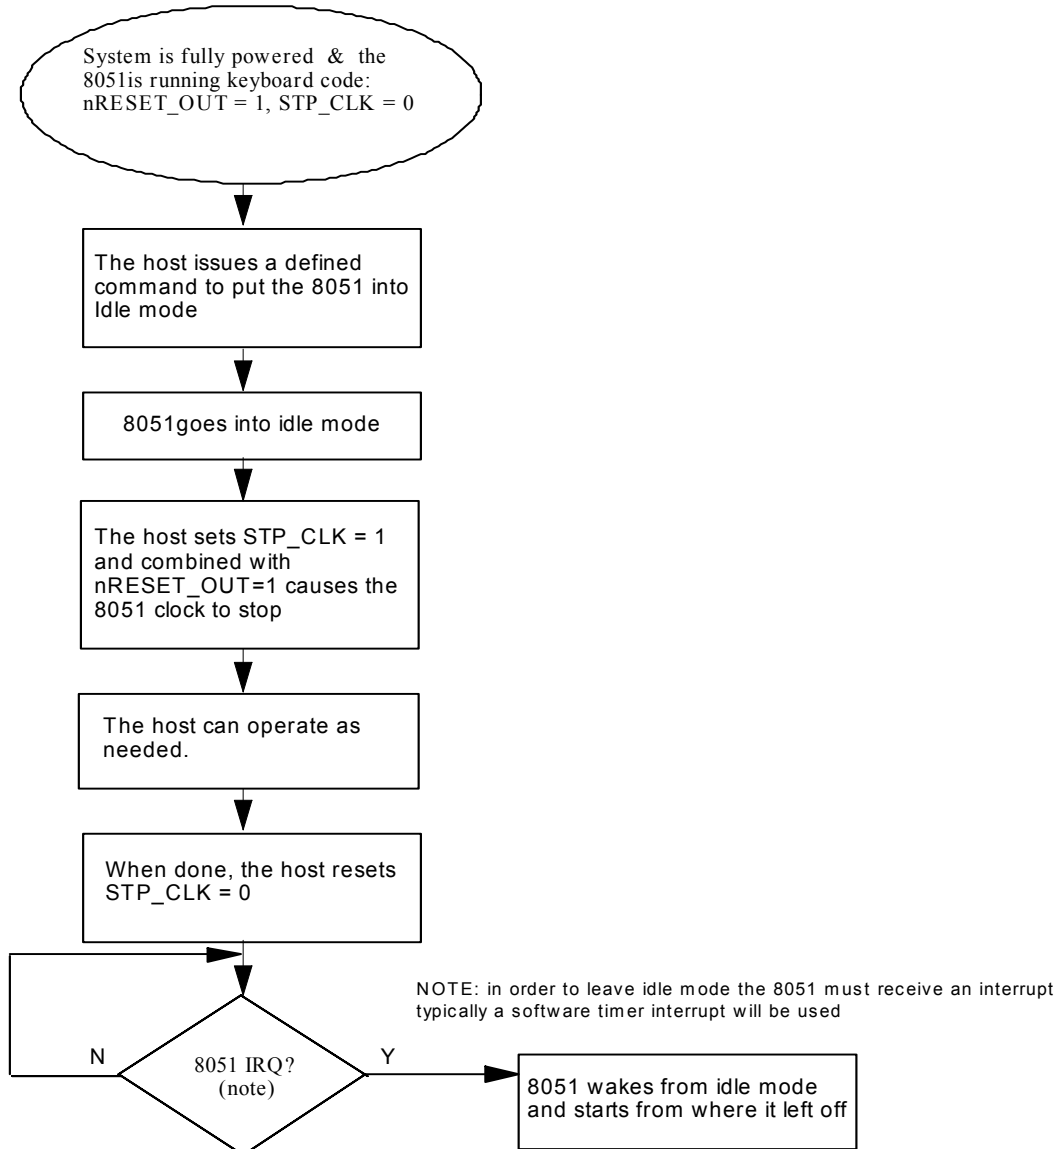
System is fully powered & the 8051is running keyboard code: nRESET_OUT = 1, STP_CLK = 0

The host issues a defined command to put the 8051 into Idle mode

8051goes into idle mode

The host sets STP_CLK = 1 and combined with nRESET_OUT=1 causes the 8051 clock to stop

The host can operate as needed.

When done, the host resets STP_CLK = 0

NOTE: in order to leave idle mode the 8051 must receive an interrupt typically a software timer interrupt will be used

N

8051 IRQ? (note)

Y

8051 wakes from idle mode and starts from where it left off